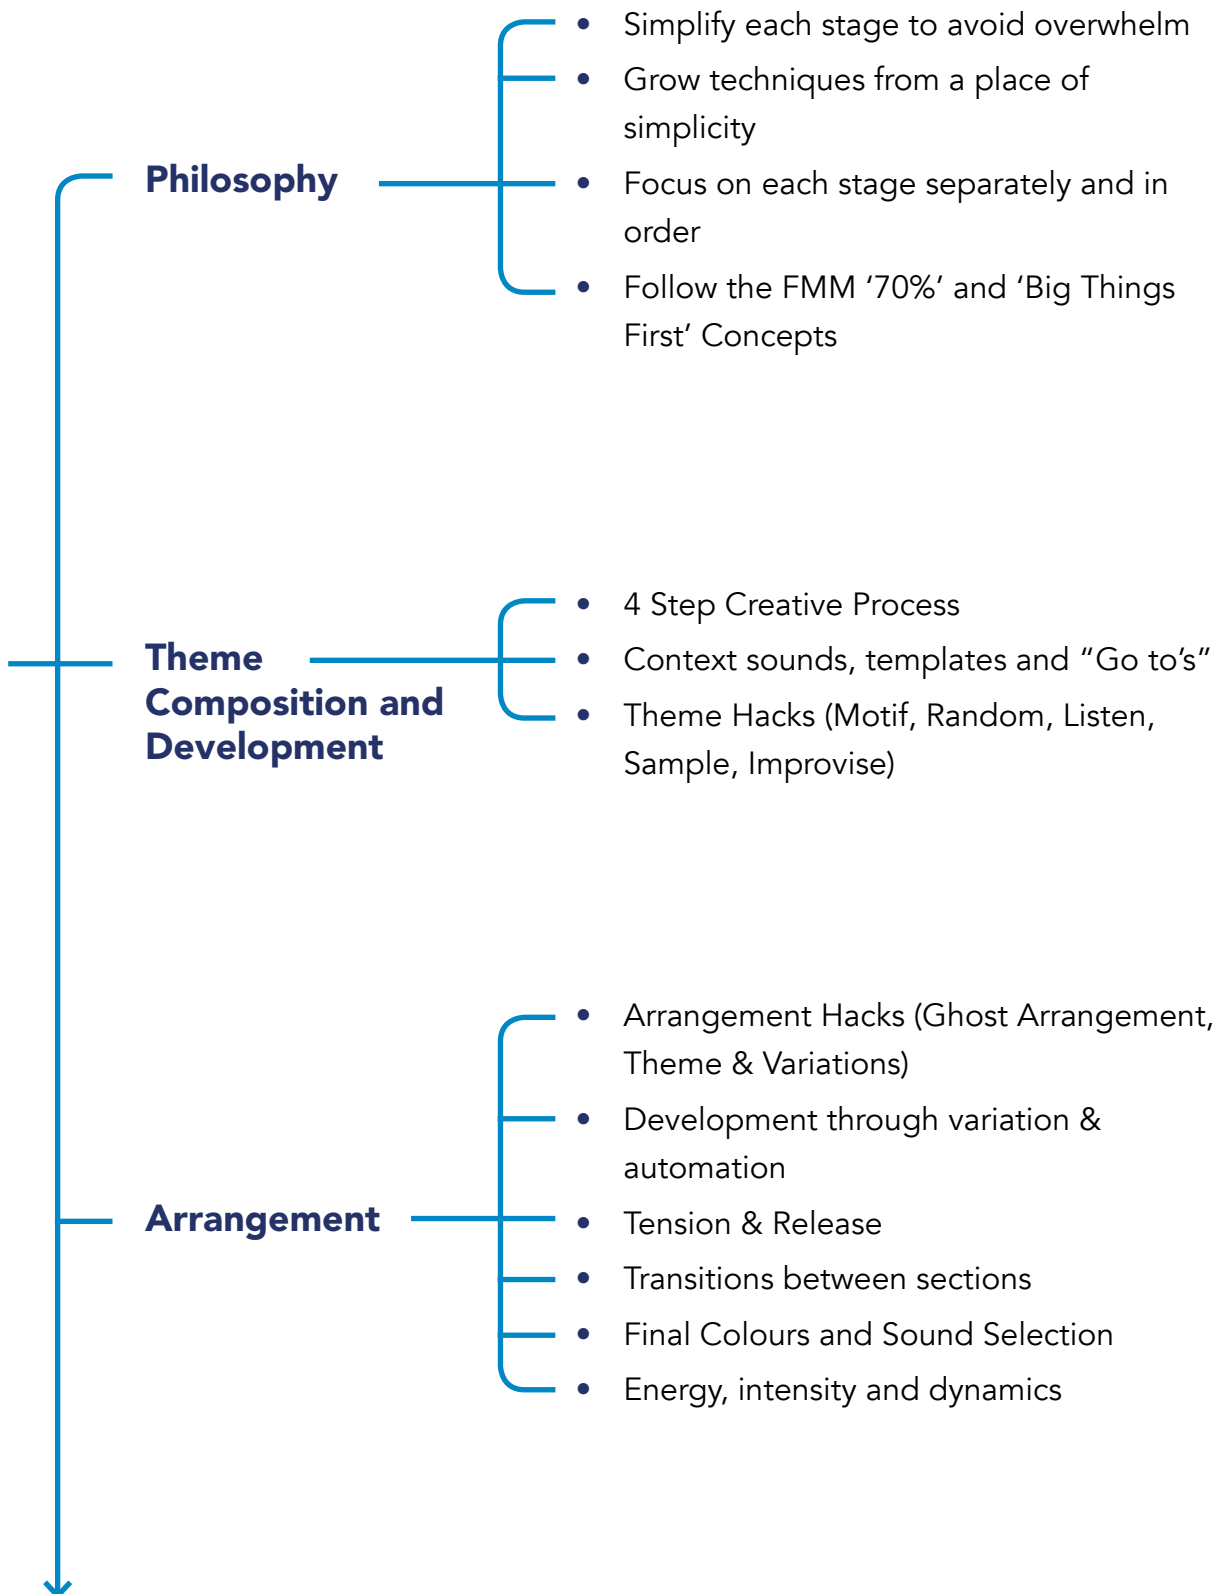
Philosophy

- Simplify each stage to avoid overwhelm
- Grow techniques from a place of simplicity
- Focus on each stage separately and in order
- Follow the FMM ‘70%’ and ‘Big Things First’ Concepts

Theme Composition and Development

- 4 Step Creative Process
- Context sounds, templates and “Go to’s”
- Theme Hacks (Motif, Random, Listen, Sample, Improvise)

Arrangement

- Arrangement Hacks (Ghost Arrangement, Theme & Variations)
- Development through variation & automation
- Tension & Release
- Transitions between sections
- Final Colours and Sound Selection
- Energy, intensity and dynamics